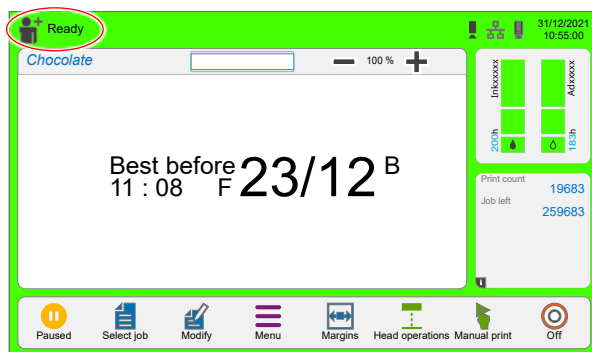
Ready

31/12/2021
10:55:00

Chocolate

100 %

Inkxxxxx
200h

Adxxxxx
183h

Best before
11 : 08 F 23/12 B

Print count
19683
Job left
259683

Paused
Select job
Modify
Menu
Margins
Head operations
Manual print
Off